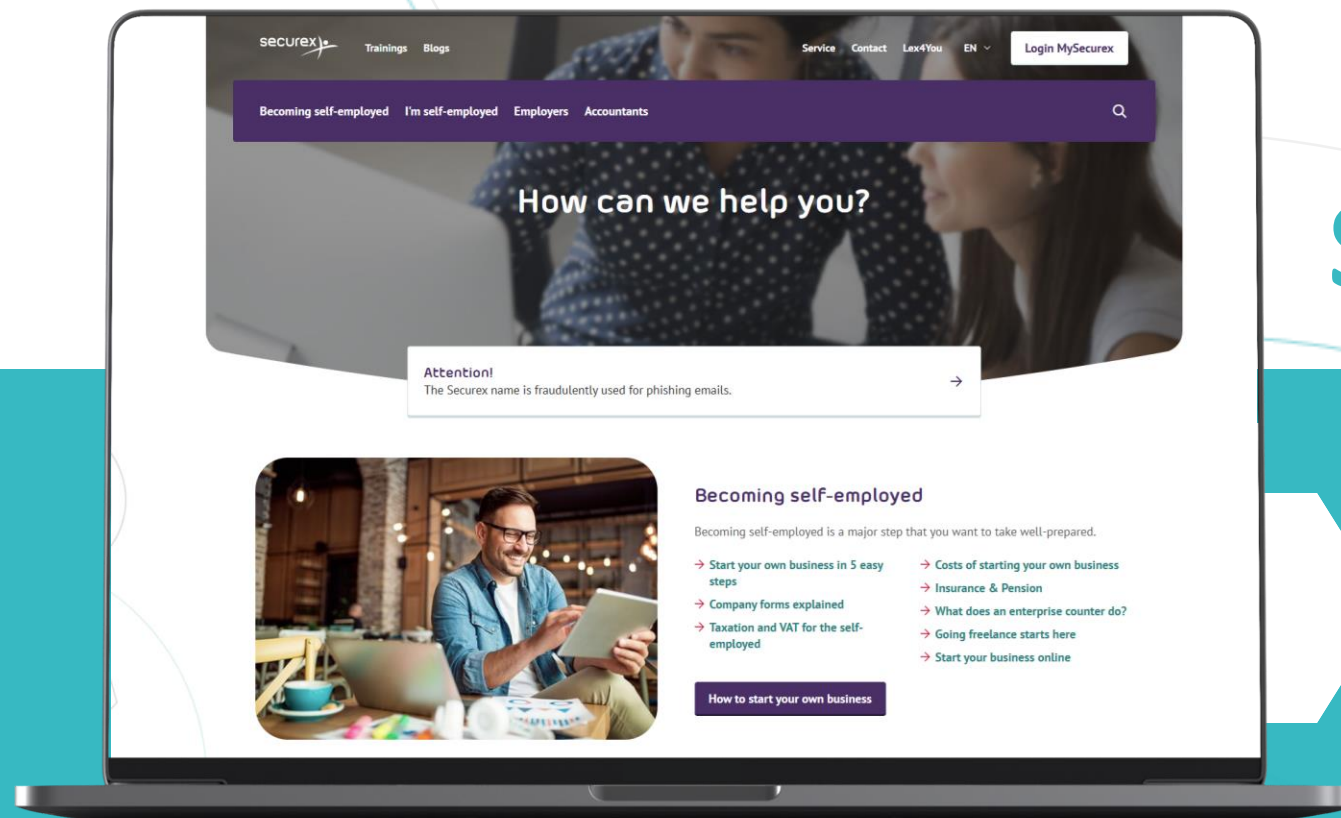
securex

Trainings Blogs

Service Contact Lex4You EN

Login MySecurex

Becoming self-employed I'm self-employed Employers Accountants

How can we help you?

Attention!
The Securex name is fraudulently used for phishing emails.

Becoming self-employed

Becoming self-employed is a major step that you want to take well-prepared.

→ Start your own business in 5 easy steps
→ Company forms explained
→ Taxation and VAT for the self-employed

→ Costs of starting your own business
→ Insurance & Pension
→ What does an enterprise counter do?
→ Going freelance starts here
→ Start your business online

How to start your own business